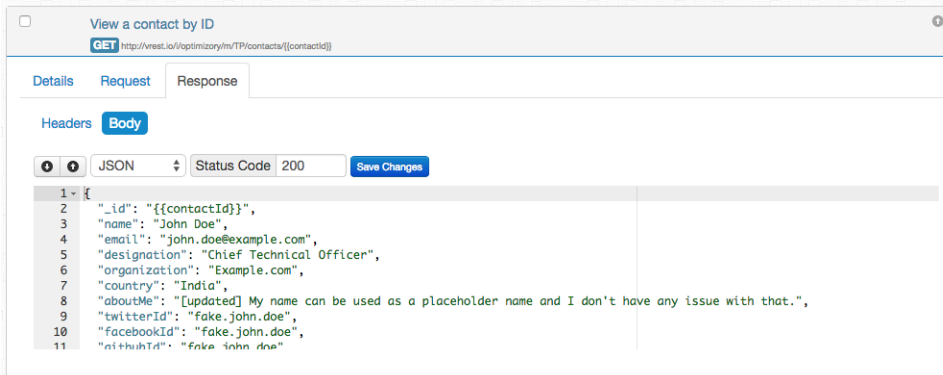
View a contact by ID

GET http://vrest.io/i/optimizory/m/TP/contacts/{{contactId}}

Details Request Response

Headers Body

JSON Status Code 200 Save Changes

1 {
2 "_id": "{{contactId}}",
3 "name": "John Doe",
4 "email": "john.doe@example.com",
5 "designation": "Chief Technical Officer",
6 "organization": "Example.com",
7 "country": "India",
8 "aboutMe": "[updated] My name can be used as a placeholder name and I don't have any issue with that.",
9 "twitterId": "fake.john.doe",
10 "facebookId": "fake.john.doe",
11 "githubId": "fake.john.doe"